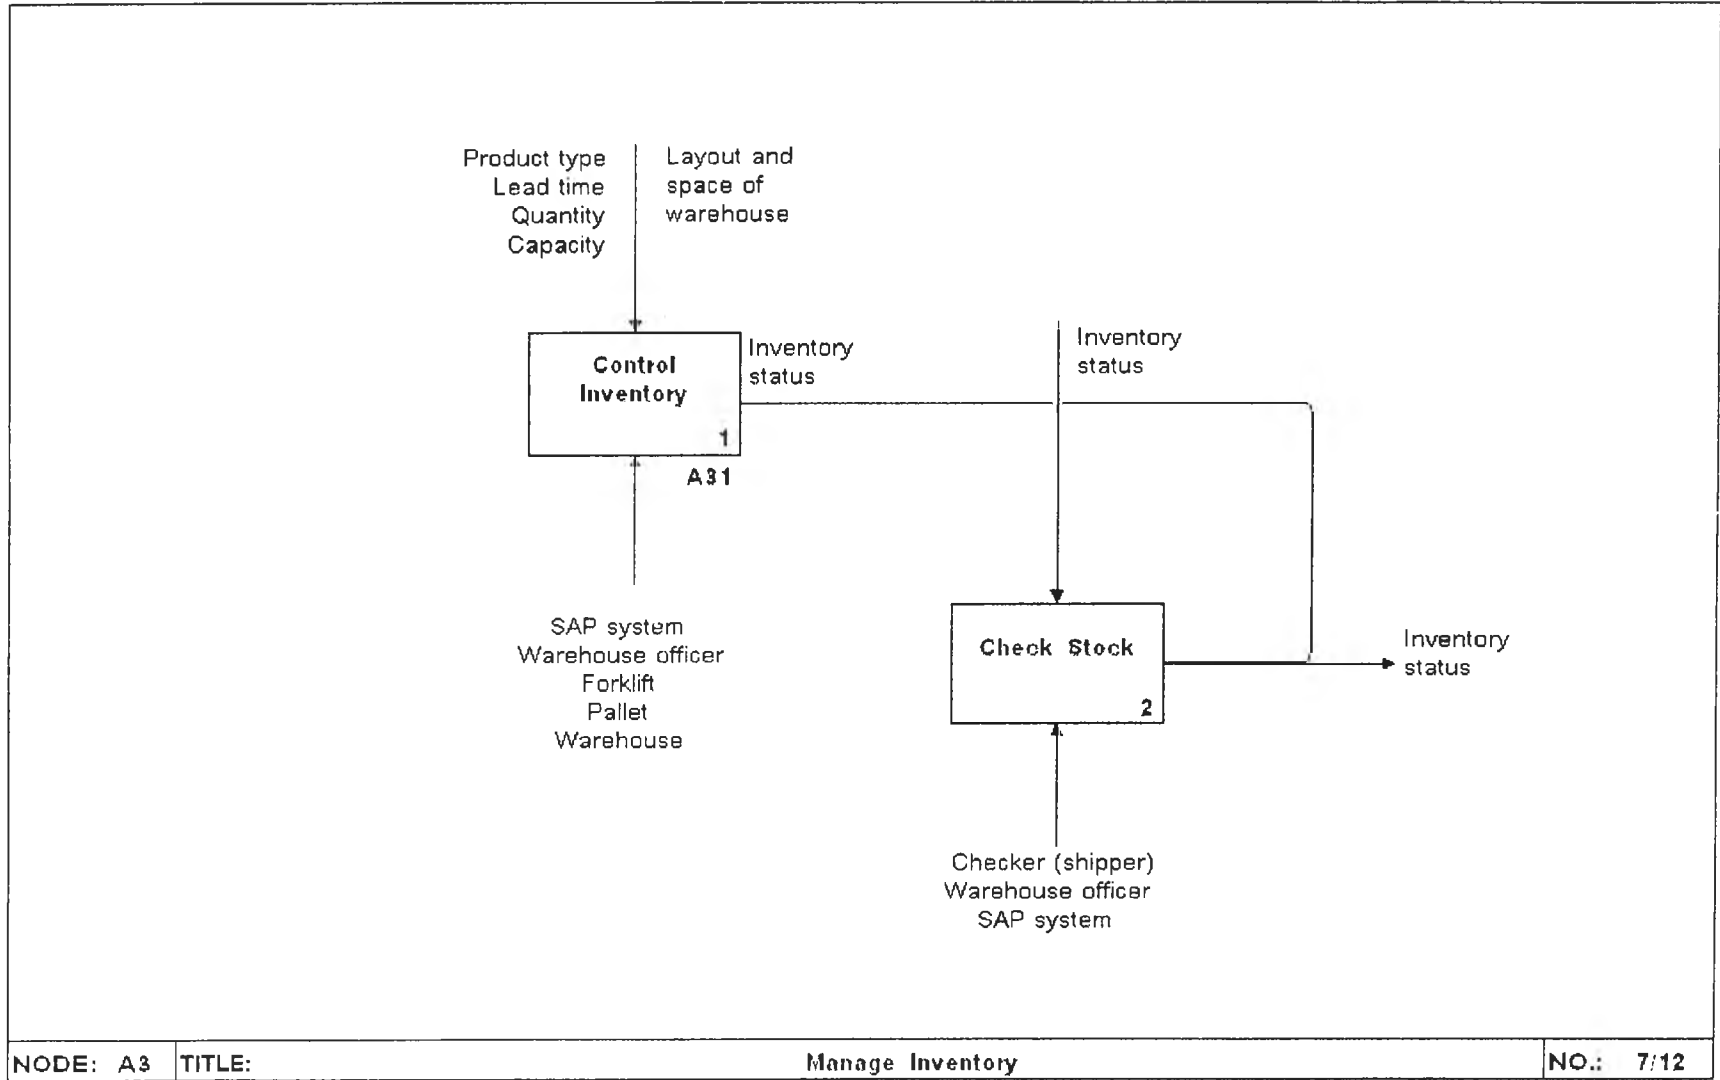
Product type
Lead time
Quantity
Capacity

Layout and space of warehouse

Control Inventory
1
A31

Inventory status

Inventory status

SAP system
Warehouse officer
Forklift
Pallet
Warehouse

Check Stock
2

Inventory status

Checker (shipper)
Warehouse officer
SAP system

| NODE: A3 | TITLE: Manage Inventory | NO.: 7/12 |